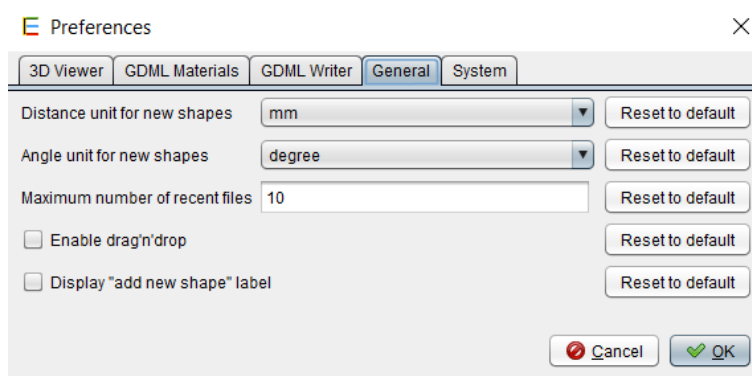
Preferences

3D Viewer | GDML Materials | GDML Writer | General | System

Distance unit for new shapes mm Reset to default

Angle unit for new shapes degree Reset to default

Maximum number of recent files 10 Reset to default

Enable drag'n'drop Reset to default

Display "add new shape" label Reset to default

Cancel OK